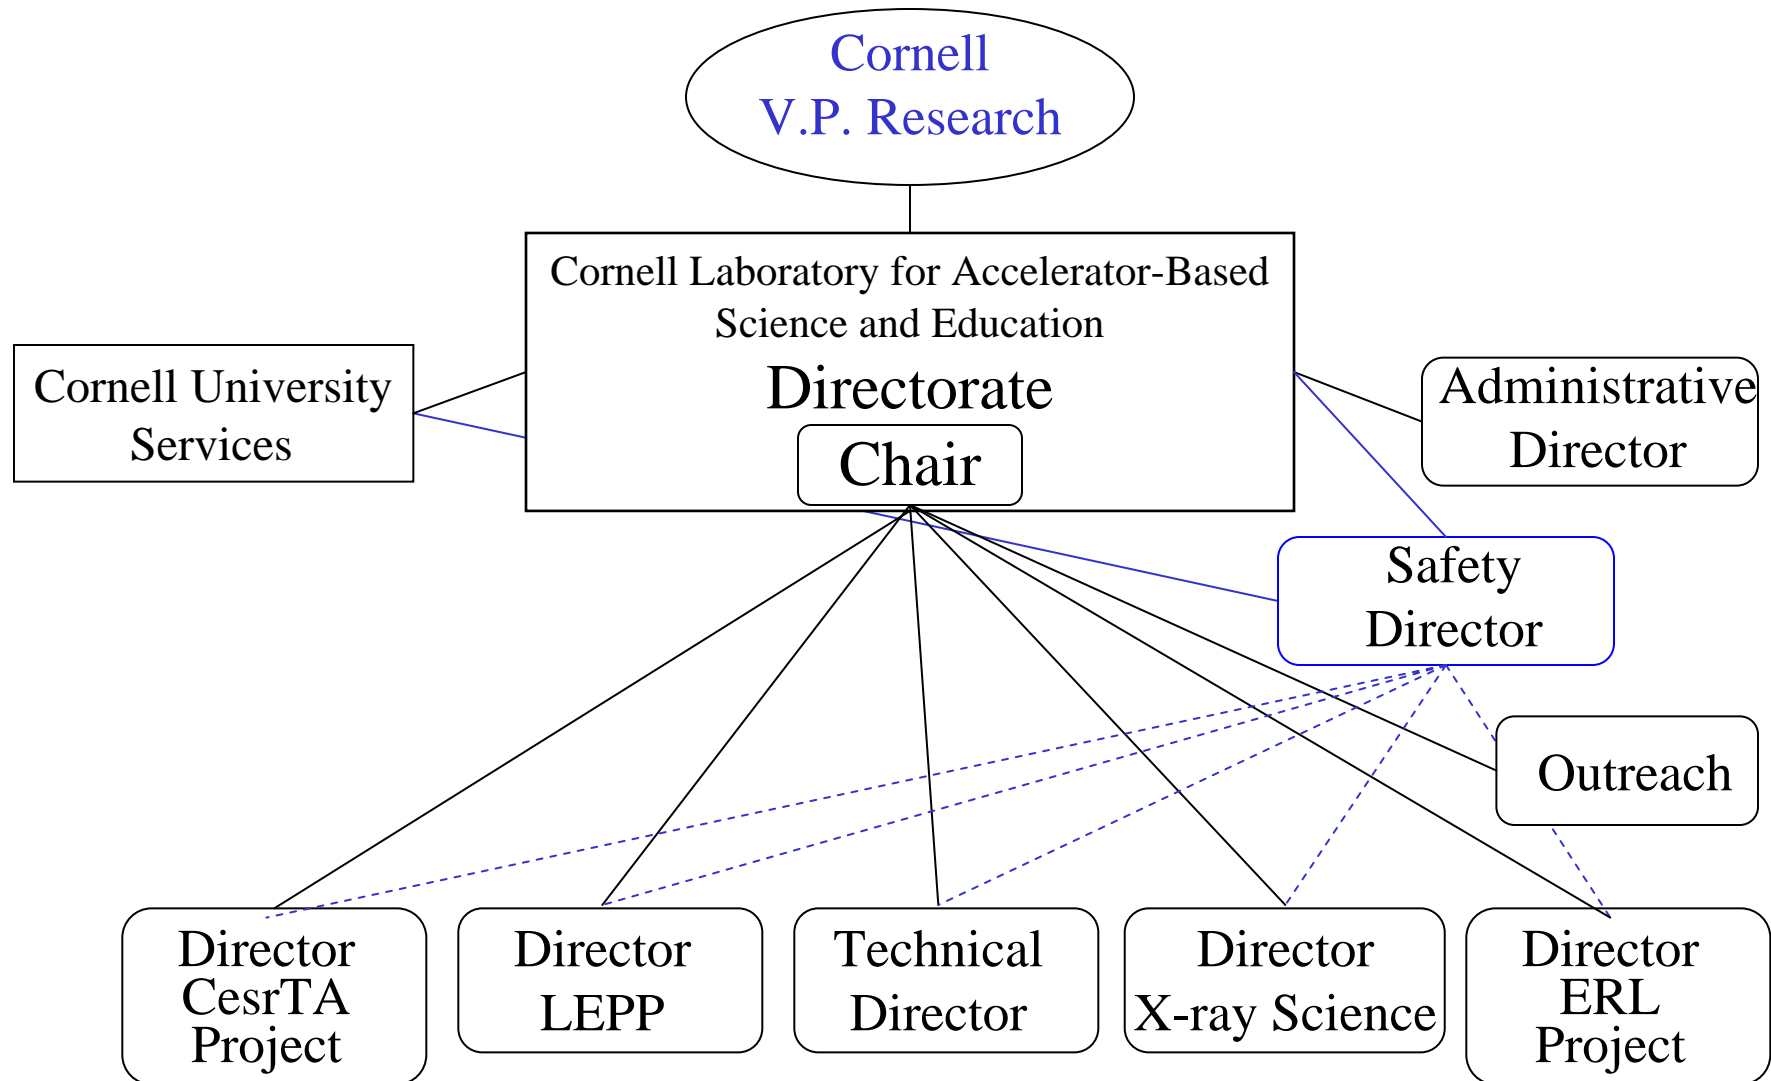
Cornell
V.P. Research

Cornell Laboratory for Accelerator-Based Science and Education
Directorate
Chair

Cornell University Services

Administrative Director

Safety Director

Outreach

Director CesrTA Project

Director LEPP

Technical Director

Director X-ray Science

Director ERL Project